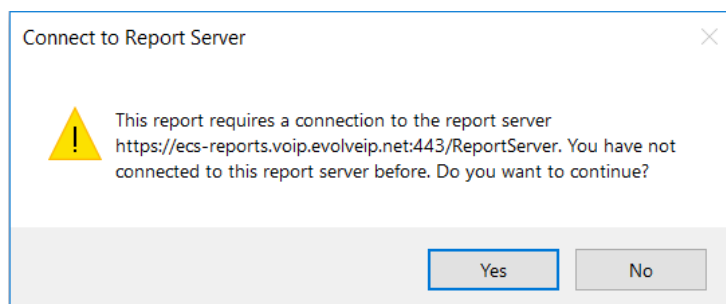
Connect to Report Server

This report requires a connection to the report server https://ecs-reports.voip.evolveip.net:443/ReportServer. You have not connected to this report server before. Do you want to continue?

Yes

No